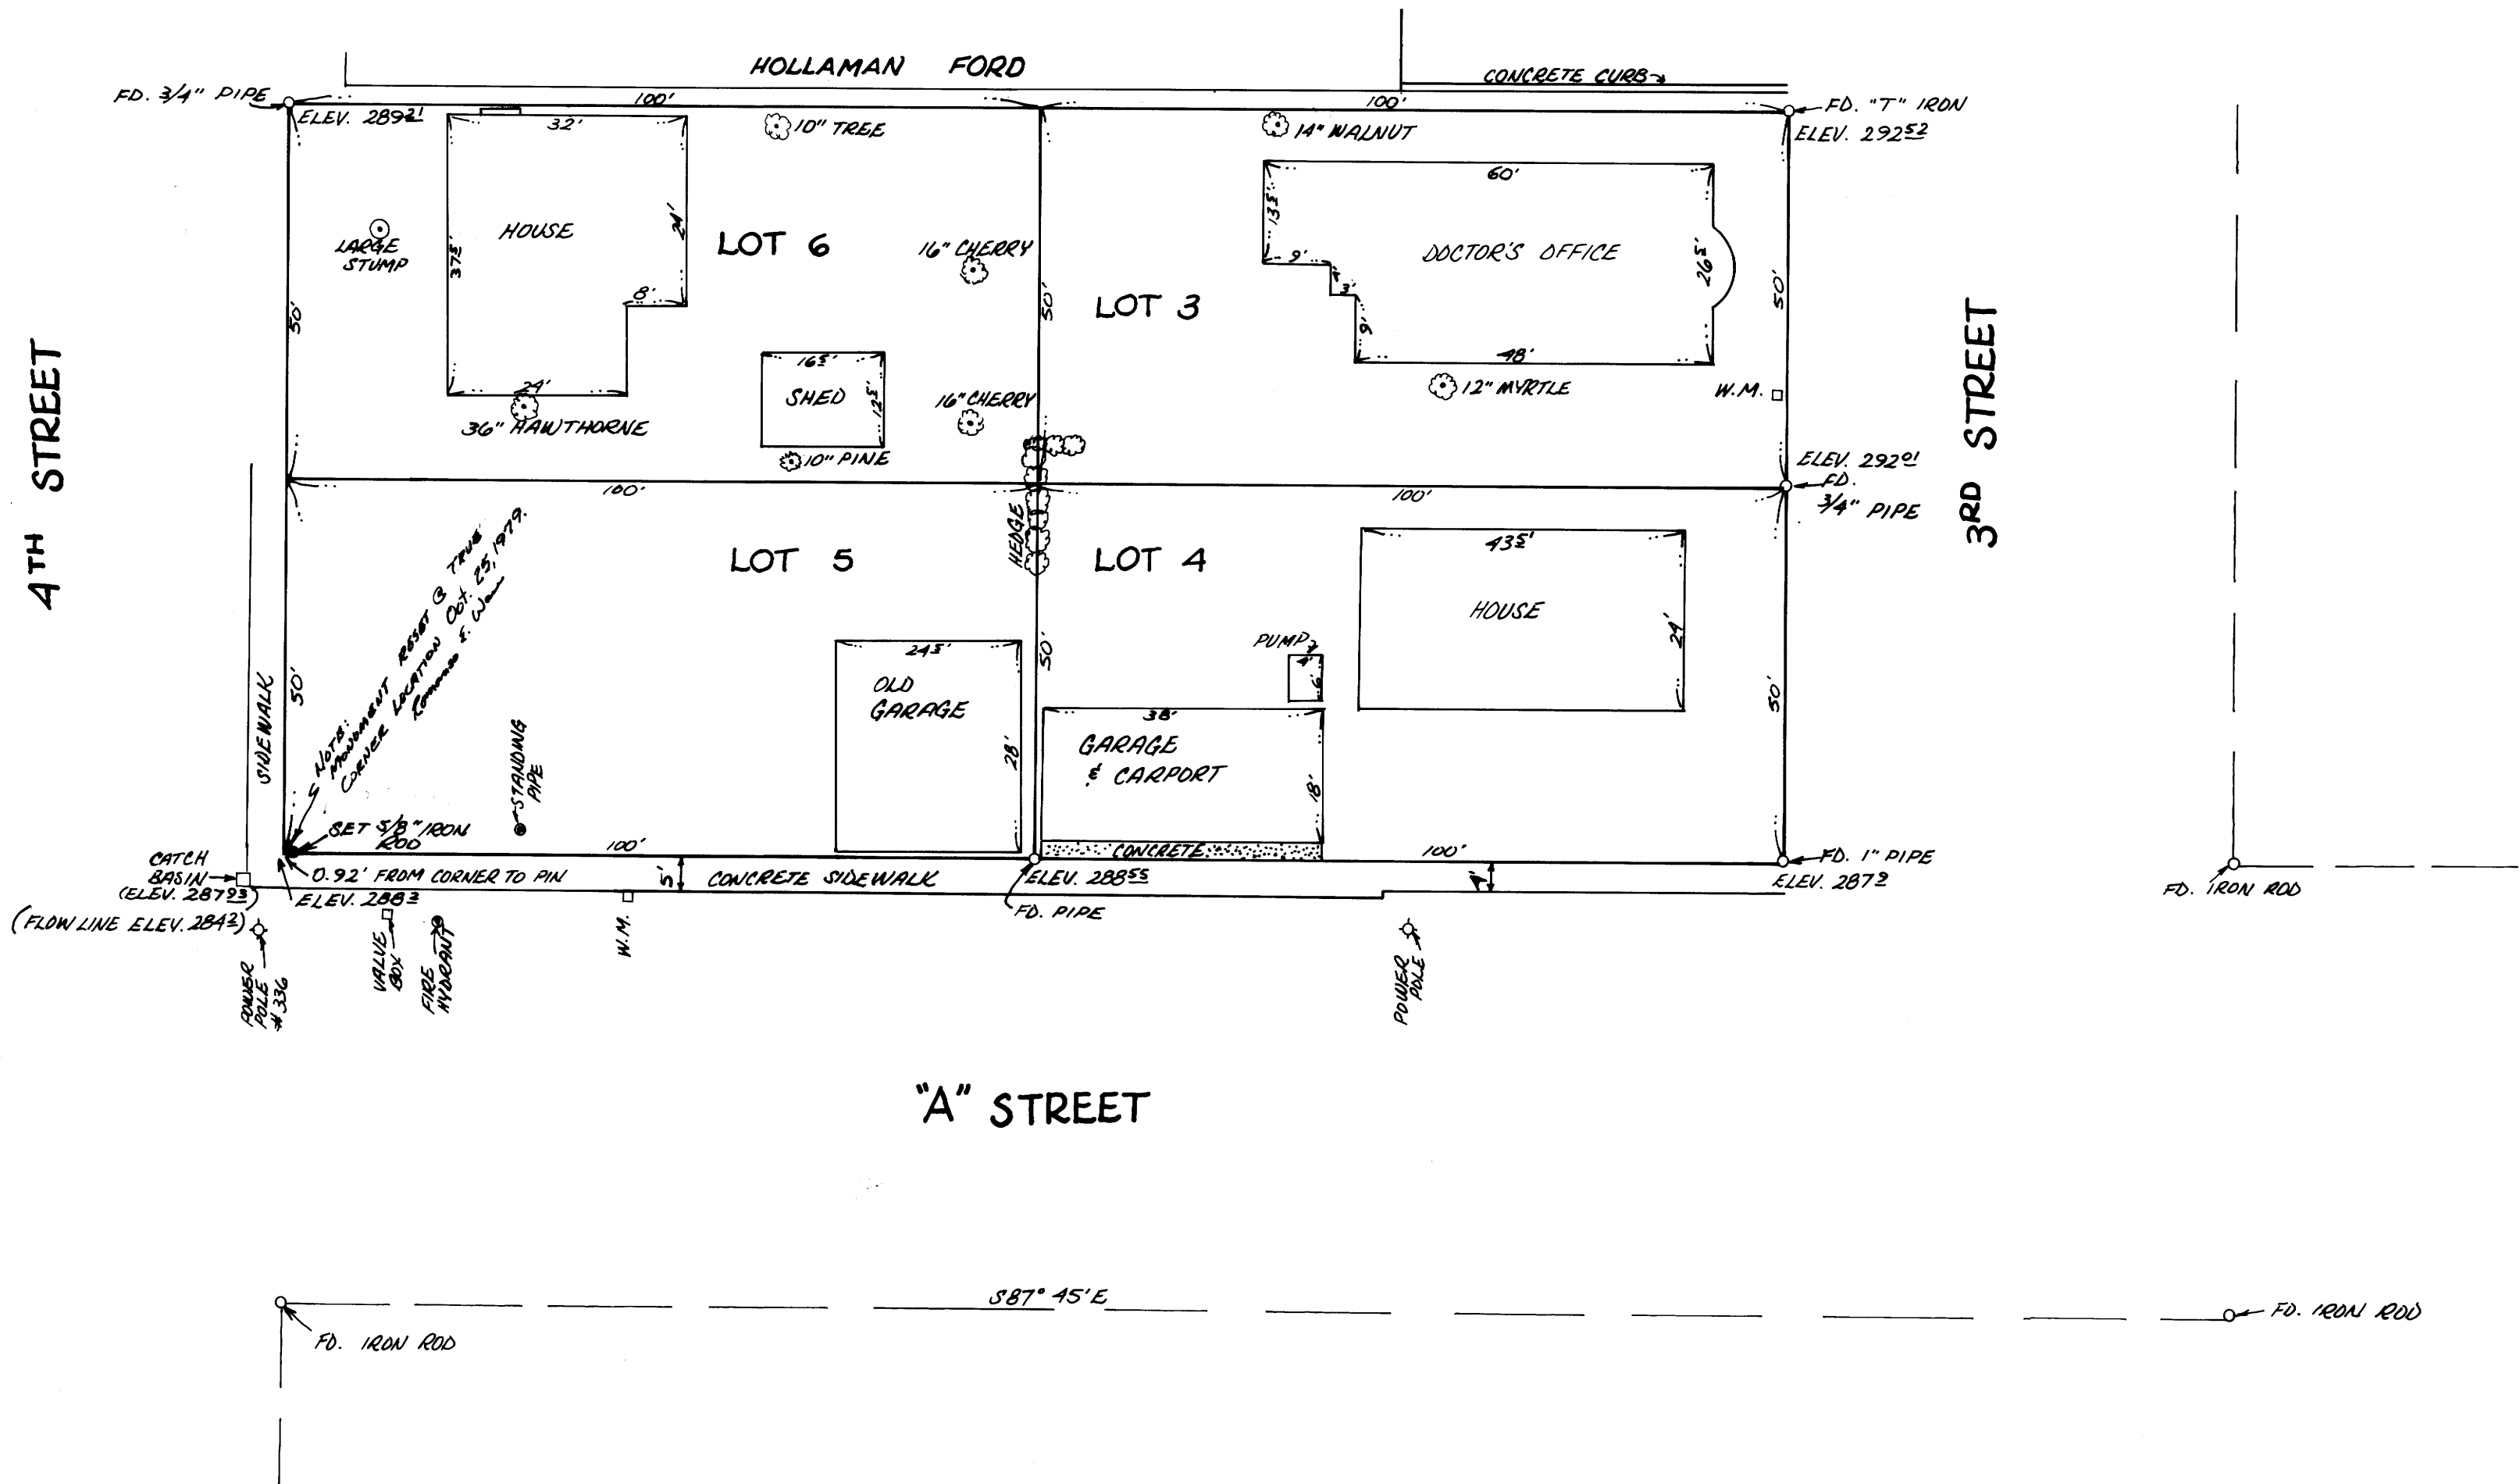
HOLLAMAN FORD

CONCRETE CURB

FD. 3/4" PIPE

100'

100'

FD. "T" IRON

ELEV. $289^{21}$

ELEV. $292^{52}$

32'

10" TREE

14" WALNUT

60'

LARGE STUMP

HOUSE

$37^5$

21'

8'

24'

36" HAWTHORNE

LOT 6

16" CHERRY

$16^5$'

SHED

$12^5$'

16" CHERRY

10" PINE

50'

50'

LOT 3

$13^5$

9'

4'

3'

9'

DOCTOR'S OFFICE

26.5'

48'

12" MYRTLE

W.M.

50'

4TH STREET

3RD STREET

ELEV. $292^{01}$

FD. 3/4" PIPE

100'

100'

LOT 5

HEDGE

LOT 4

$43^5$'

HOUSE

24'

NOTE: MONUMENT RESET @ TRUE CORNER LOCATION Oct. 25, 1979. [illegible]

50'

50'

50'

SIDEWALK

$24^5$'

OLD GARAGE

28'

PUMP

4'

6'

38'

GARAGE & CARPORT

18'

STANDING PIPE

SET 5/8" IRON ROD

100'

CONCRETE

100'

FD. 1" PIPE

CATCH BASIN (ELEV. $287^{93}$)

0.92' FROM CORNER TO PIN

5'

CONCRETE SIDEWALK

ELEV. $288^{55}$

ELEV. $287^{2}$

(FLOW LINE ELEV. $284^2$)

ELEV. $288^3$

FD. PIPE

FD. IRON ROD

POWER POLE #336

VALVE BOX

FIRE HYDRANT

W.M.

POWER POLE

"A" STREET

S87° 45'E

FD. IRON ROD

FD. IRON ROD